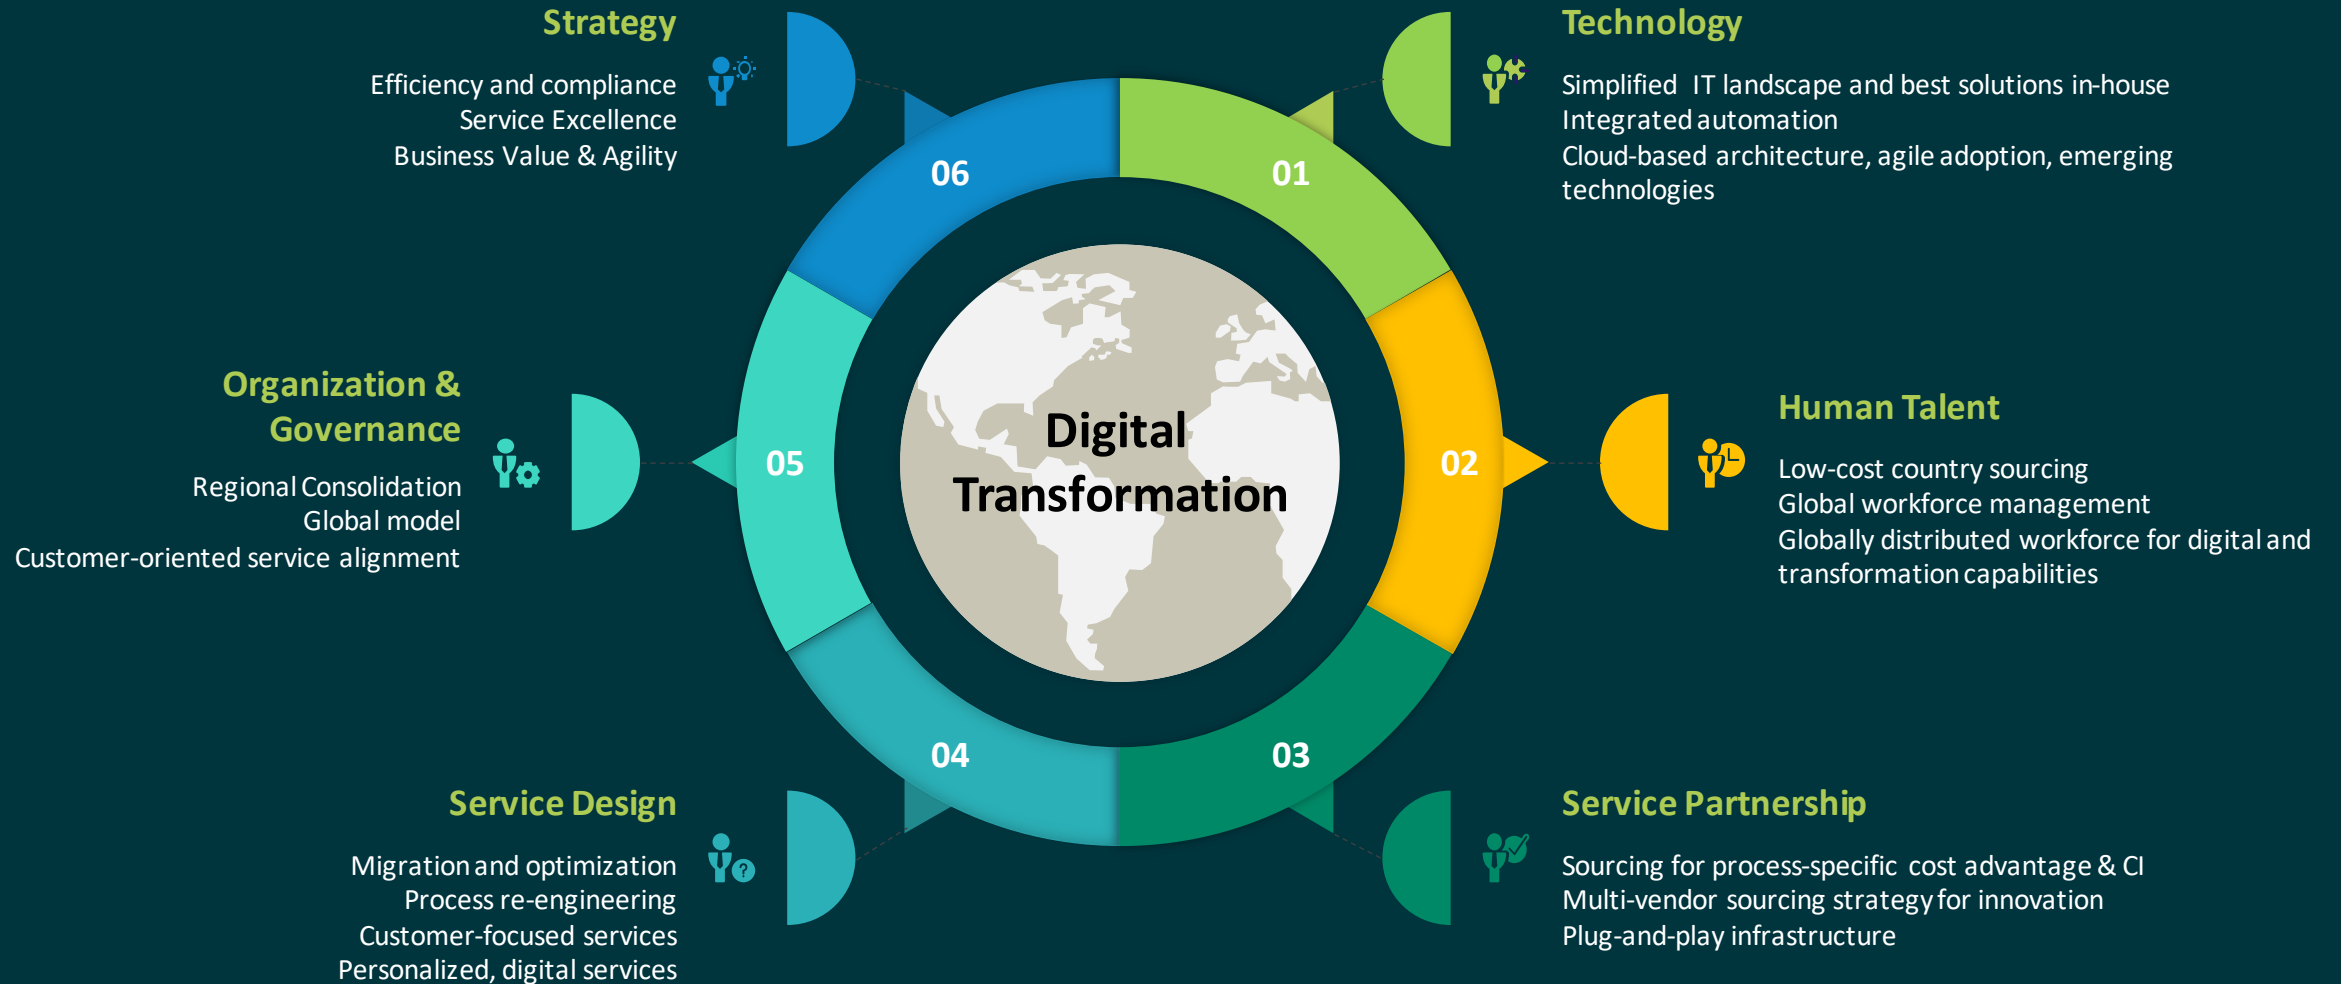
Strategy

Efficiency and compliance
Service Excellence
Business Value & Agility

Technology

Simplified IT landscape and best solutions in-house
Integrated automation
Cloud-based architecture, agile adoption, emerging technologies

06

01

Organization & Governance

Regional Consolidation
Global model
Customer-oriented service alignment

05

Digital Transformation

02

Human Talent

Low-cost country sourcing
Global workforce management
Globally distributed workforce for digital and transformation capabilities

04

03

Service Design

Migration and optimization
Process re-engineering
Customer-focused services
Personalized, digital services

Service Partnership

Sourcing for process-specific cost advantage & CI
Multi-vendor sourcing strategy for innovation
Plug-and-play infrastructure